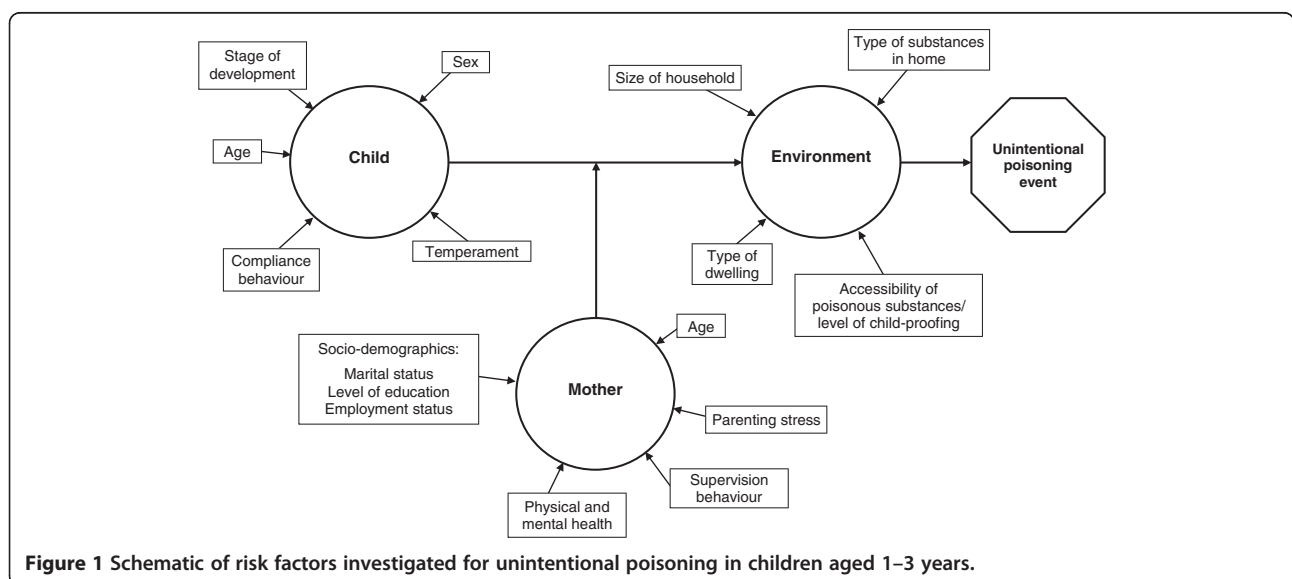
Stage of development

Sex

Age

Child

Compliance behaviour

Temperament

Size of household

Type of substances in home

Environment

Unintentional poisoning event

Type of dwelling

Accessibility of poisonous substances/ level of child-proofing

Age

Socio-demographics:
Marital status
Level of education
Employment status

Mother

Parenting stress

Supervision behaviour

Physical and mental health

**Figure 1 Schematic of risk factors investigated for unintentional poisoning in children aged 1–3 years.**